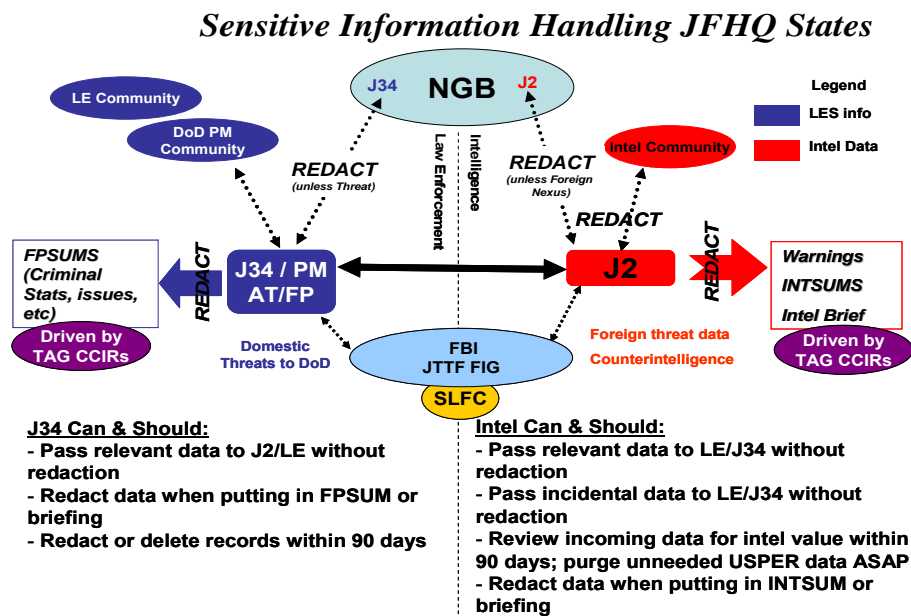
Sensitive Information Handling JFHQ States

LE Community

DoD PM Community

J34

NGB

J2

Legend

LES info

Intel Data

REDACT (unless Threat)

Law Enforcement

Intelligence

REDACT (unless Foreign Nexus)

Intel Community

REDACT

FPSUMS (Criminal Stats, issues, etc)

REDACT

J34 / PM AT/FP

J2

REDACT

Warnings

INTSUMS

Intel Brief

Driven by TAG CCIRs

Domestic Threats to DoD

FBI JTTF FIG

SLFC

Foreign threat data

Counterintelligence

Driven by TAG CCIRs

J34 Can & Should:
- Pass relevant data to J2/LE without redaction
- Redact data when putting in FPSUM or briefing
- Redact or delete records within 90 days

Intel Can & Should:
- Pass relevant data to LE/J34 without redaction
- Pass incidental data to LE/J34 without redaction
- Review incoming data for intel value within 90 days; purge unneeded USPER data ASAP
- Redact data when putting in INTSUM or briefing